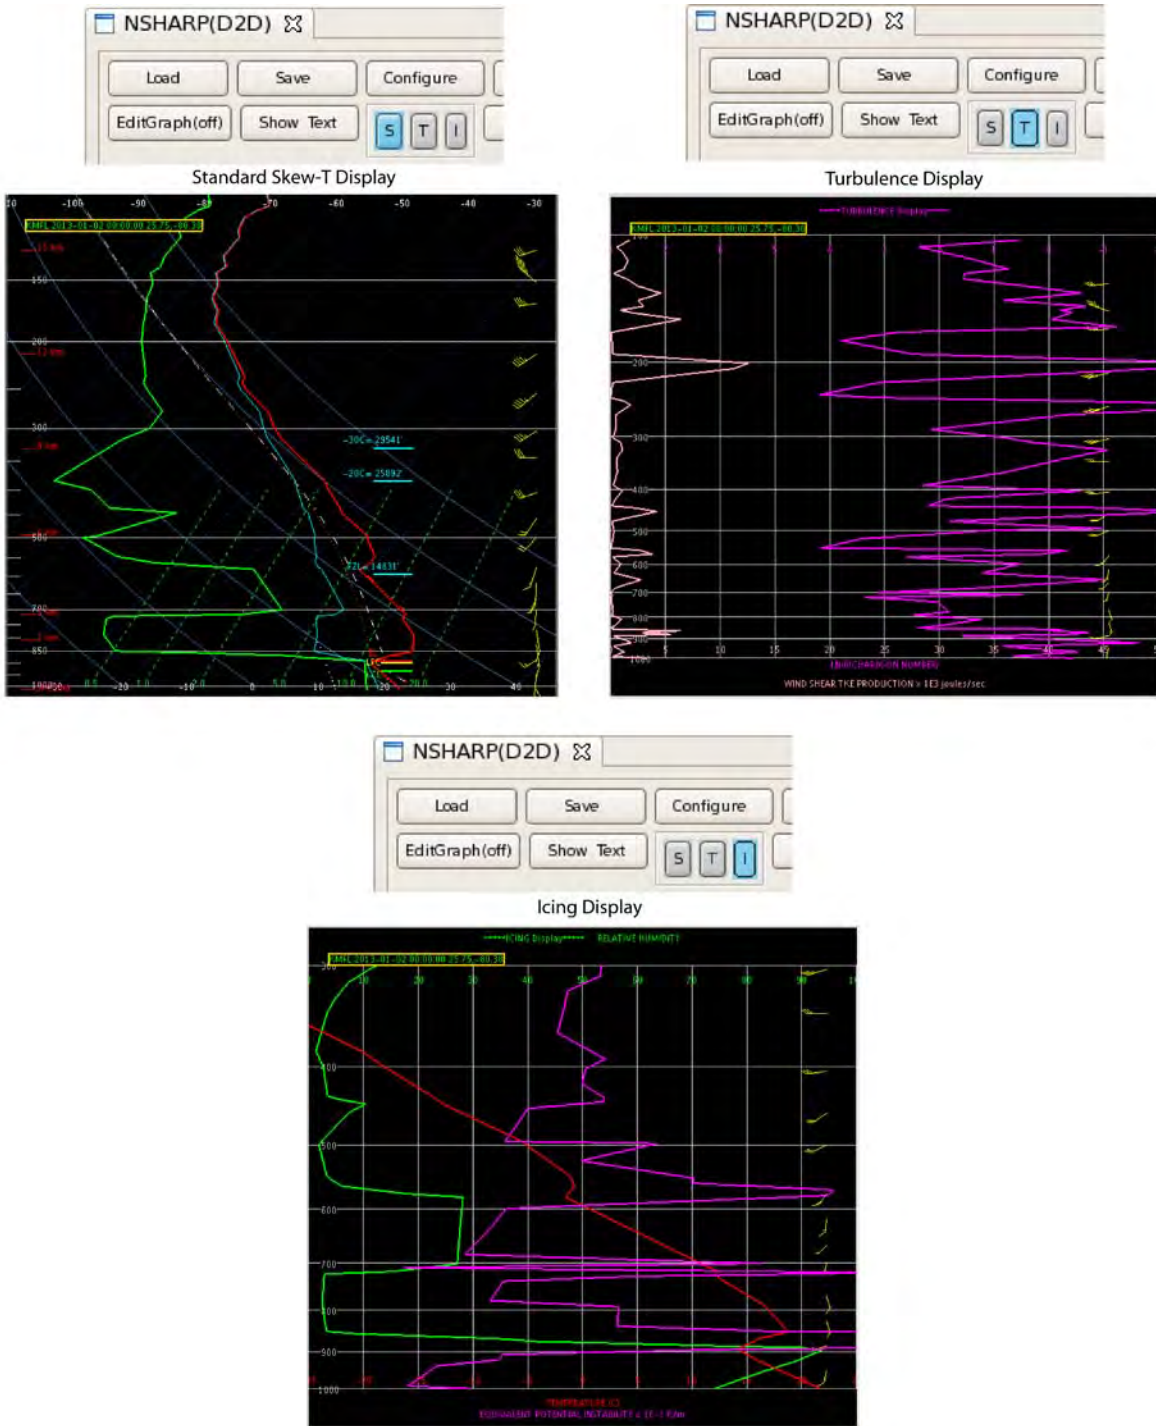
NSHARP(D2D)

Load Save Configure

EditGraph(off) Show Text S T I

Standard Skew-T Display

NSHARP(D2D)

Load Save Configure

EditGraph(off) Show Text S T I

Turbulence Display

-100 -90 -80 -70 -60 -50 -40 -30

KMFL 2013-01-02 00:00:00 25.75,-80.38

150

200

300

-30C= 29541'

-20C= 25092'

500

FZL= 14631'

700

850

1000

-20 -10 0 10 20 30 40

TURBULENCE Display

KMFL 2013-01-02 00:00:00 25.75,-80.38

200

300

400

500

600

700

800

900

1000

5 10 15 20 25 30 35 40 45

1/RICHARDSON NUMBER

WIND SHEAR TKE PRODUCTION x 1E3 joules/sec

NSHARP(D2D)

Load Save Configure

EditGraph(off) Show Text S T I

Icing Display

ICING Display RELATIVE HUMIDITY

KMFL 2013-01-02 00:00:00 25.75,-80.38

10 20 30 40 50 60 70 80 90

400

500

600

700

800

900

1000

TEMPERATURE (C)

EQUIVALENT POTENTIAL INSTABILITY x 1E-3 K/m